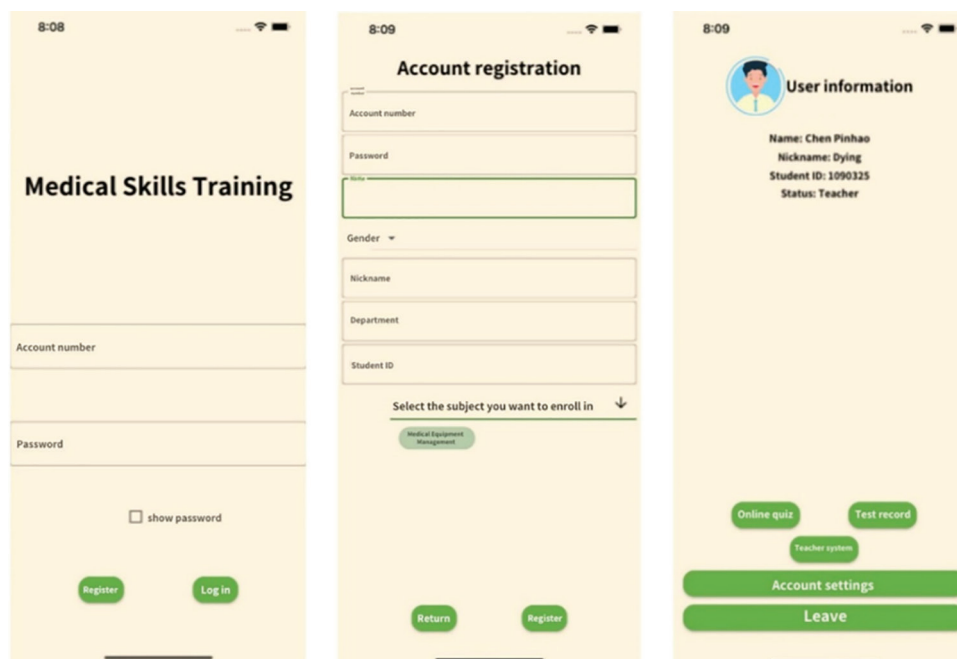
8:08

Medical Skills Training

Account number

Password

show password

Register

Log in

8:09

Account registration

Account number

Password

Note

Gender

Nickname

Department

Student ID

Select the subject you want to enroll in

Medical Equipment Management

Return

Register

8:09

User information

Name: Chen Pinhao
Nickname: Dying
Student ID: 1090325
Status: Teacher

Online quiz

Test record

Teacher system

Account settings

Leave